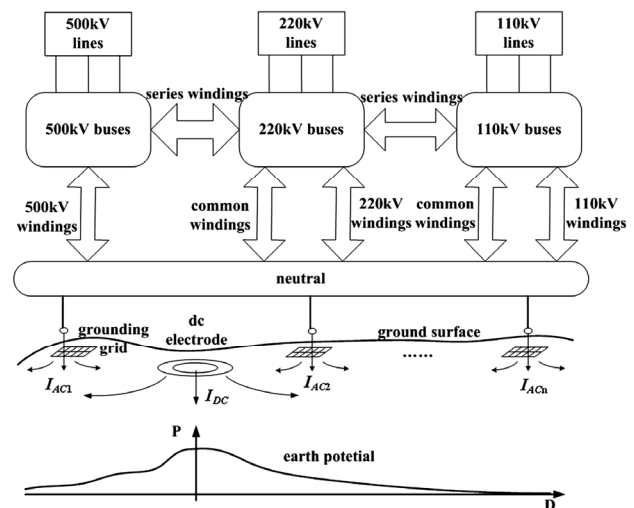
500kV lines

220kV lines

110kV lines

series windings

series windings

500kV buses

220kV buses

110kV buses

500kV windings

common windings

220kV windings

common windings

110kV windings

neutral

grounding grid

dc electrode

ground surface

......

$I_{AC1}$

$I_{DC}$

$I_{AC2}$

$I_{ACn}$

P

earth potetial

D